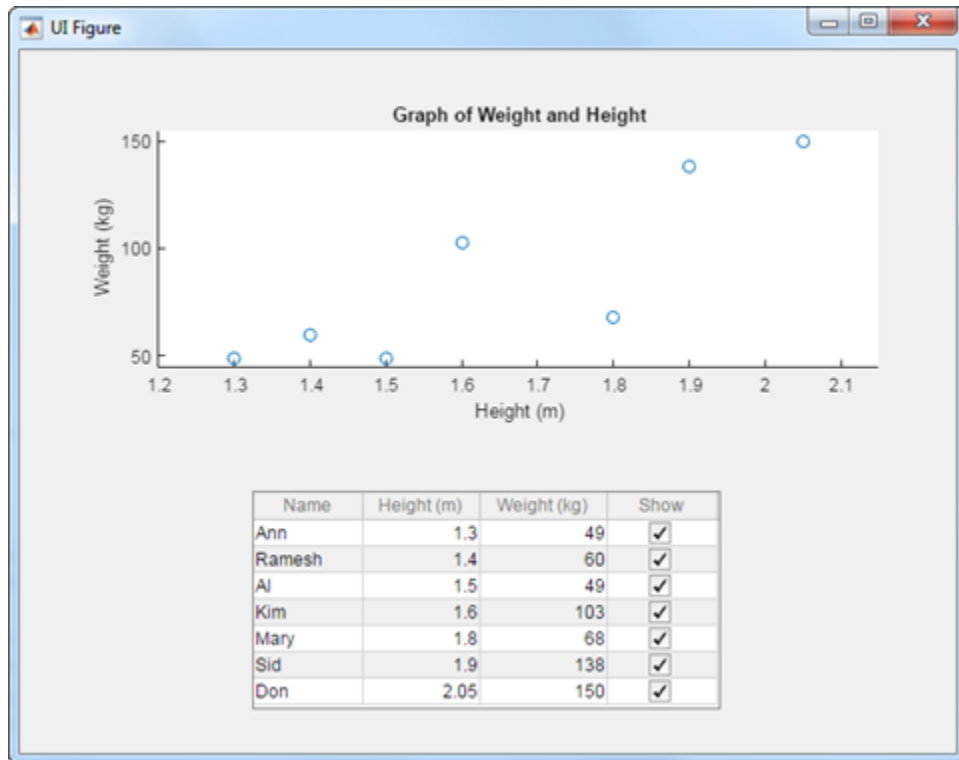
UI Figure

Graph of Weight and Height

150
100
50
Weight (kg)

1.2 1.3 1.4 1.5 1.6 1.7 1.8 1.9 2 2.1
Height (m)

| Name | Height (m) | Weight (kg) | Show |
|---|---|---|---|
| Ann | 1.3 | 49 | ✓ |
| Ramesh | 1.4 | 60 | ✓ |
| Al | 1.5 | 49 | ✓ |
| Kim | 1.6 | 103 | ✓ |
| Mary | 1.8 | 68 | ✓ |
| Sid | 1.9 | 138 | ✓ |
| Don | 2.05 | 150 | ✓ |